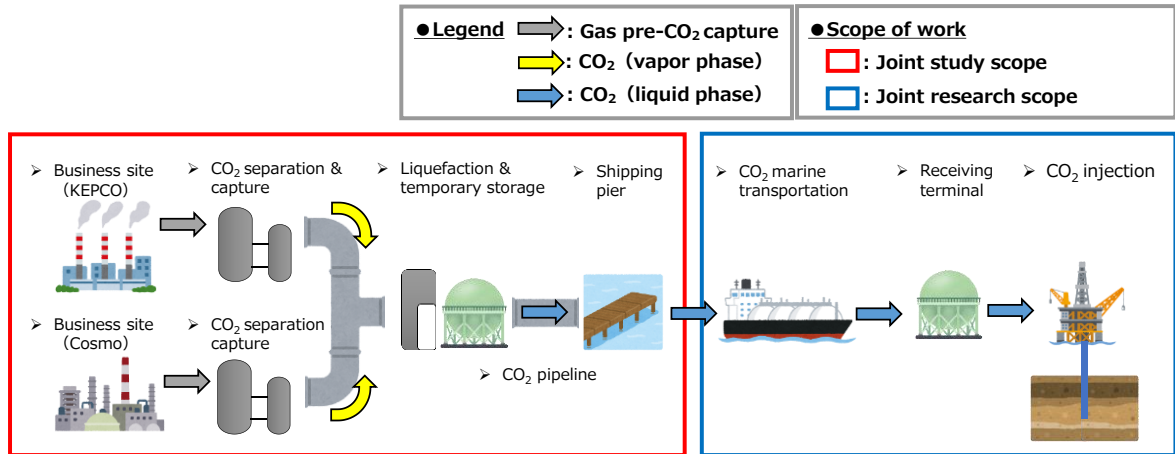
●Legend : Gas pre-$CO_2$ capture
: $CO_2$ (vapor phase)
: $CO_2$ (liquid phase)

●Scope of work
: Joint study scope
: Joint research scope

➢ Business site (KEPCO)
➢ $CO_2$ separation & capture
➢ Liquefaction & temporary storage
➢ Shipping pier
➢ Business site (Cosmo)
➢ $CO_2$ separation capture
➢ $CO_2$ pipeline

➢ $CO_2$ marine transportation
➢ Receiving terminal
➢ $CO_2$ injection